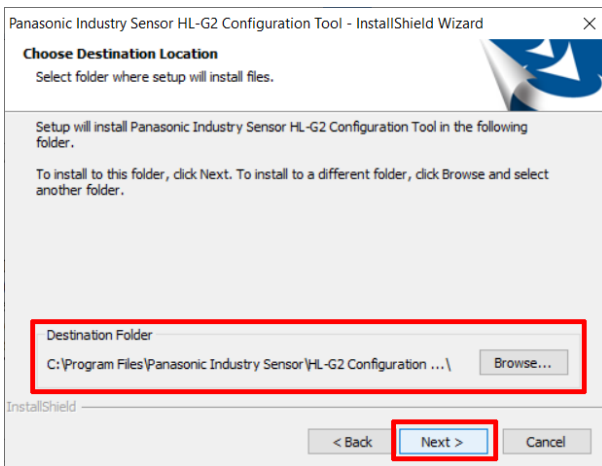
Panasonic Industry Sensor HL-G2 Configuration Tool - InstallShield Wizard

×

Choose Destination Location

Select folder where setup will install files.

Setup will install Panasonic Industry Sensor HL-G2 Configuration Tool in the following folder.

To install to this folder, click Next. To install to a different folder, click Browse and select another folder.

Destination Folder

C:\Program Files\Panasonic Industry Sensor\HL-G2 Configuration ...\

Browse...

InstallShield

< Back

Next >

Cancel